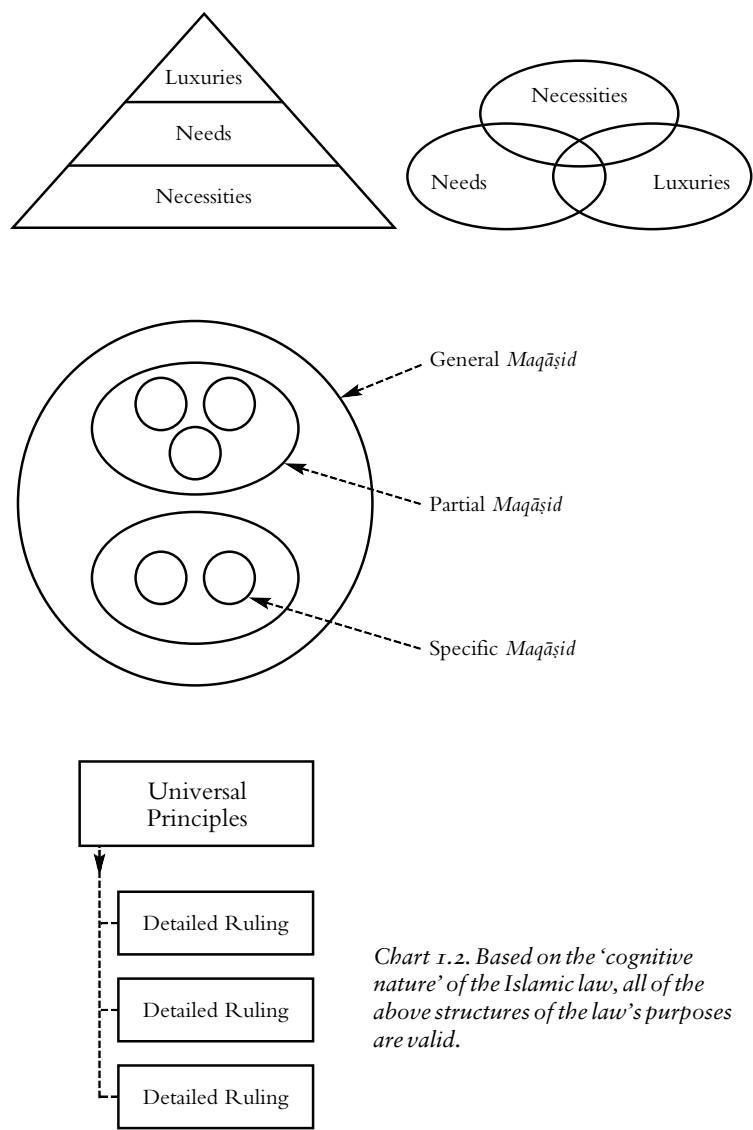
Luxuries

Needs

Necessities

Necessities

Needs

Luxuries

General *Maqāṣid*

Partial *Maqāṣid*

Specific *Maqāṣid*

Universal Principles

Detailed Ruling

Detailed Ruling

Detailed Ruling

*Chart 1.2. Based on the 'cognitive nature' of the Islamic law, all of the above structures of the law's purposes are valid.*